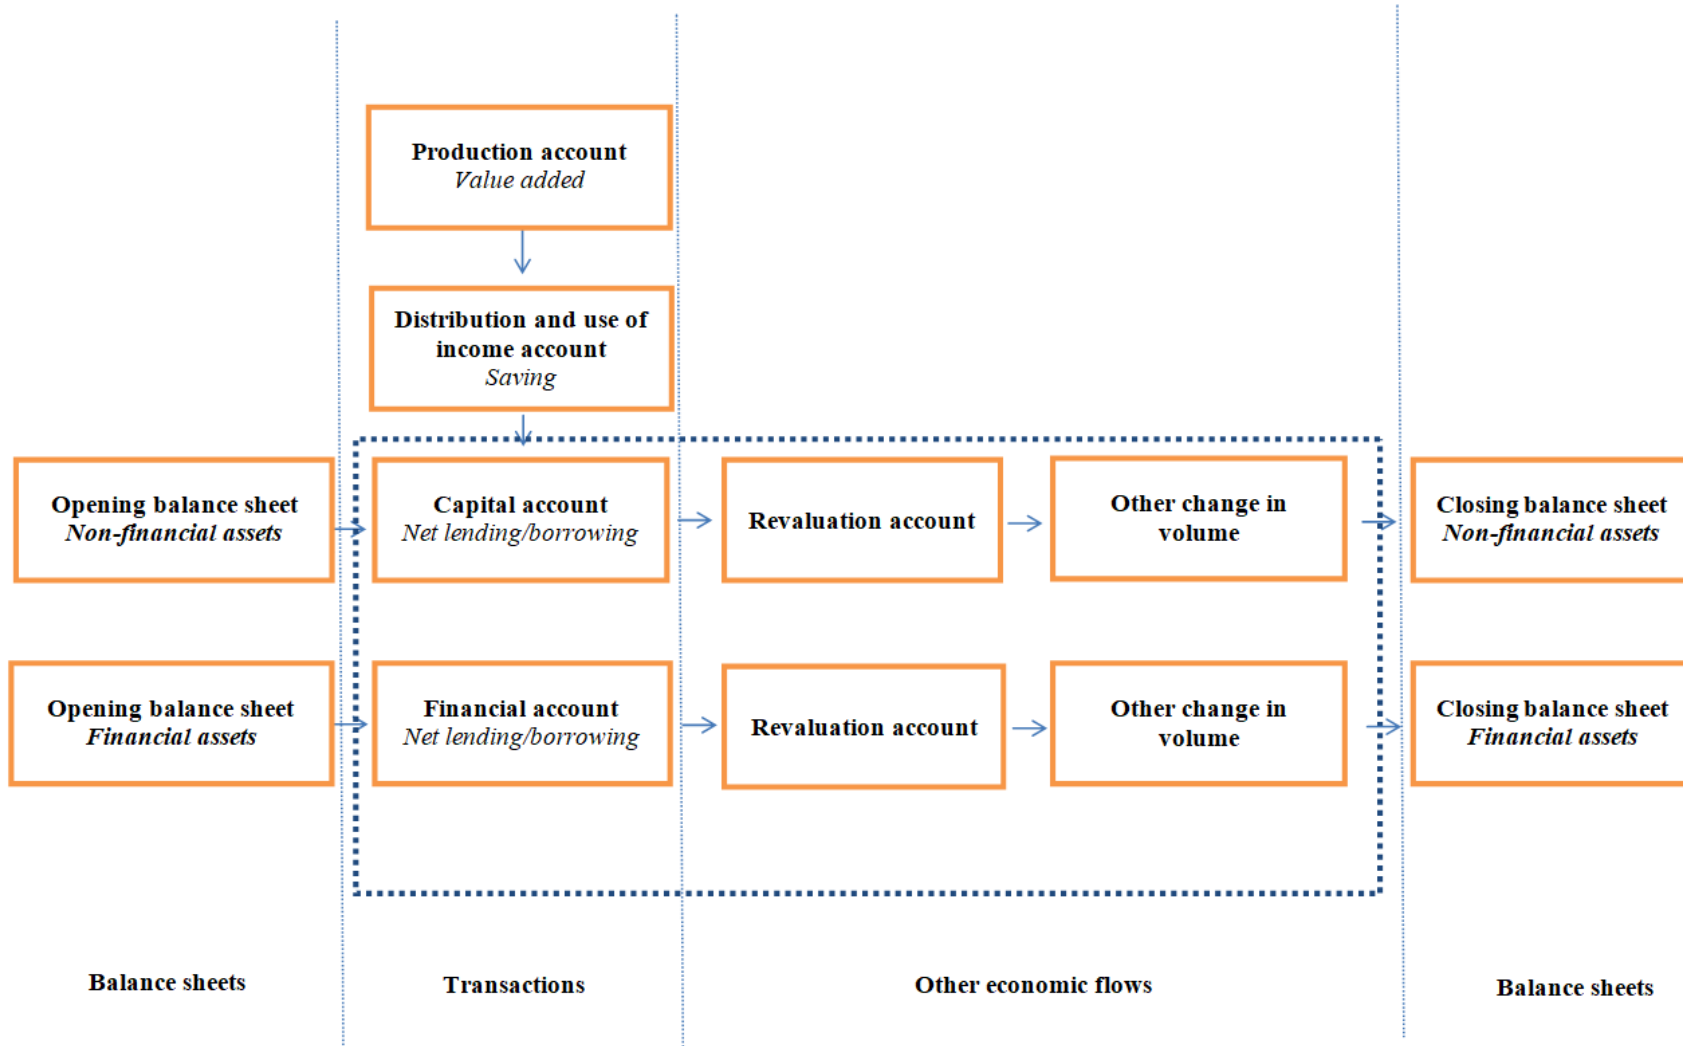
Production account
Value added

Distribution and use of income account
Saving

Opening balance sheet
Non-financial assets

Capital account
Net lending/borrowing

Revaluation account

Other change in volume

Closing balance sheet
Non-financial assets

Opening balance sheet
Financial assets

Financial account
Net lending/borrowing

Revaluation account

Other change in volume

Closing balance sheet
Financial assets

Balance sheets

Transactions

Other economic flows

Balance sheets